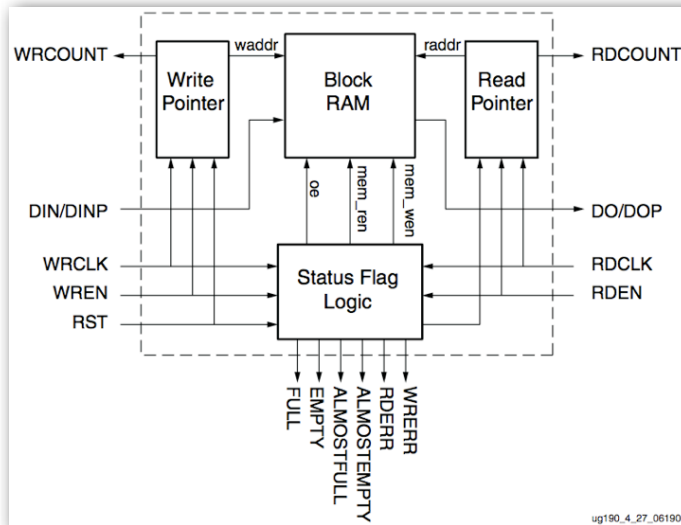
WRCOUNT
waddr
Write Pointer
Block RAM
raddr
Read Pointer
RDCOUNT
oe
mem_ren
mem_wen
DIN/DINP
DO/DOP
WRCLK
WREN
RST
Status Flag Logic
RDCLK
RDEN
FULL
EMPTY
ALMOSTFULL
ALMOSTEMPTY
RDERR
WRERR
ug190_4_27_06190